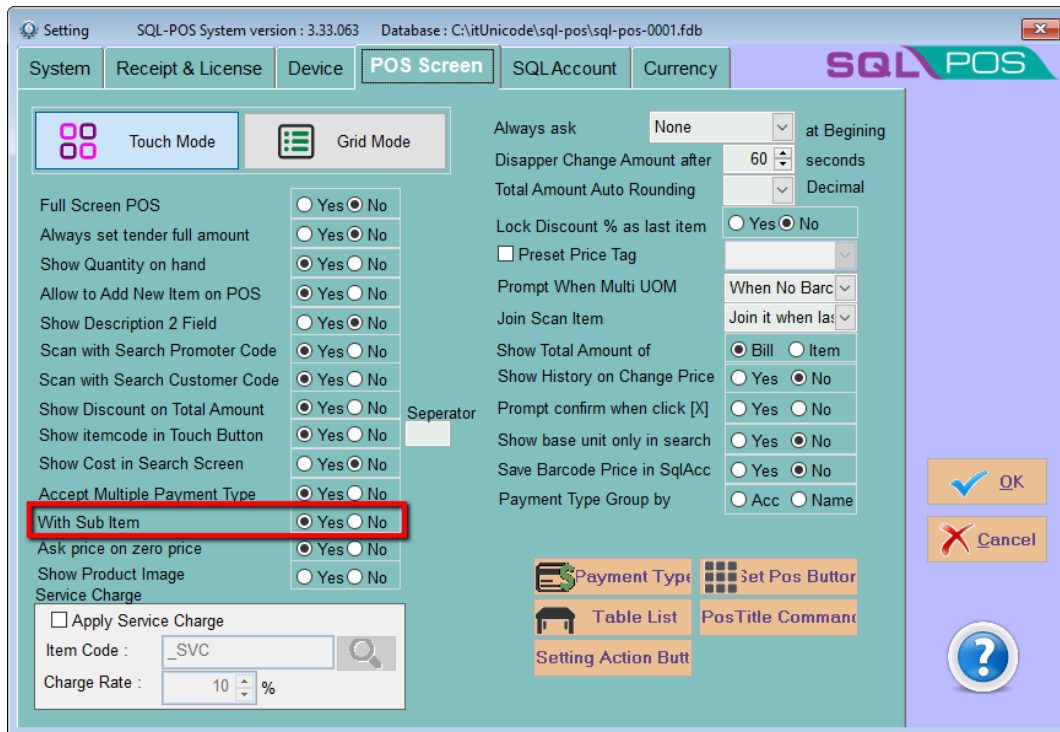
Setting SQL-POS System version : 3.33.063 Database : C:\itUnicode\sql-pos\sql-pos-0001.fdb

System | Receipt & License | Device | POS Screen | SQL Account | Currency

SQL POS

Touch Mode
Grid Mode

Full Screen POS ○ Yes ● No
Always set tender full amount ○ Yes ● No
Show Quantity on hand ● Yes ○ No
Allow to Add New Item on POS ● Yes ○ No
Show Description 2 Field ○ Yes ● No
Scan with Search Promoter Code ● Yes ○ No
Scan with Search Customer Code ● Yes ○ No
Show Discount on Total Amount ● Yes ○ No
Seperator
Show itemcode in Touch Button ● Yes ○ No
Show Cost in Search Screen ○ Yes ● No
Accept Multiple Payment Type ● Yes ○ No
With Sub Item ● Yes ○ No
Ask price on zero price ● Yes ○ No
Show Product Image ○ Yes ○ No
Service Charge
Apply Service Charge
Item Code : _SVC
Charge Rate : 10 %

Always ask None at Begining
Disapper Change Amount after 60 seconds
Total Amount Auto Rounding Decimal
Lock Discount % as last item ○ Yes ● No
Preset Price Tag
Prompt When Multi UOM When No Barc
Join Scan Item Join it when la
Show Total Amount of ● Bill ○ Item
Show History on Change Price ○ Yes ● No
Prompt confirm when click [X] ○ Yes ○ No
Show base unit only in search ○ Yes ● No
Save Barcode Price in SqlAcc ○ Yes ● No
Payment Type Group by ○ Acc ○ Name

Payment Type
Set Pos Buttor
Table List
PosTitle Commanc
Setting Action Butt

OK
Cancel